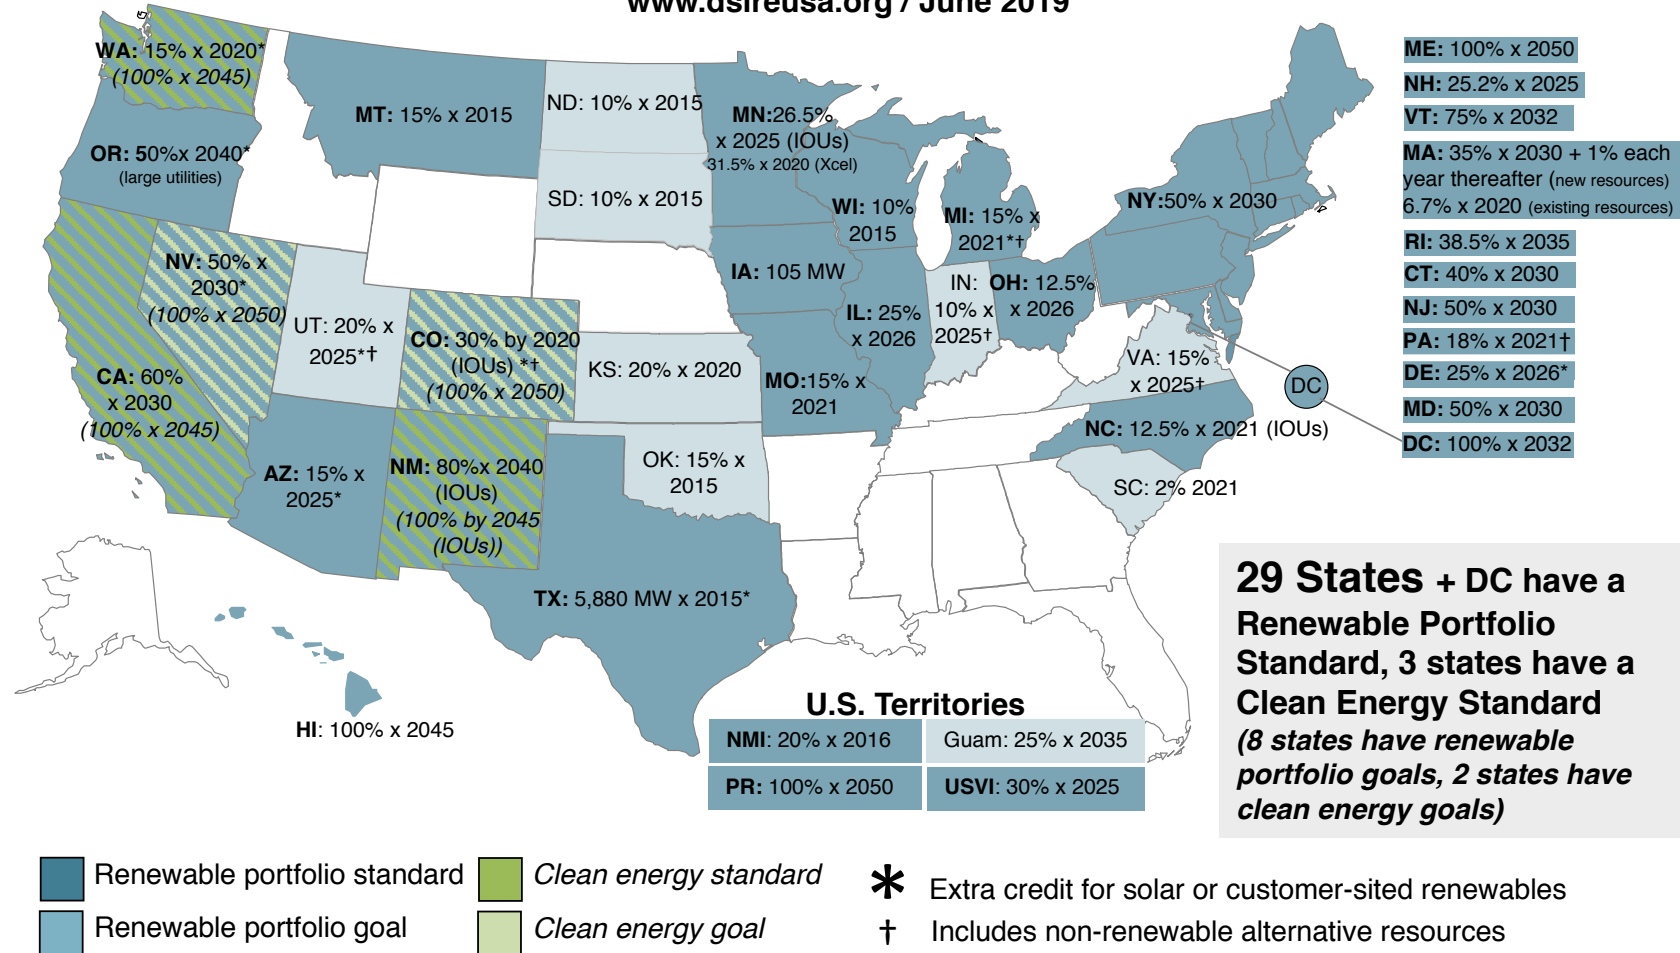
www.dsireusa.org / June 2019

WA: 15% x 2020* (100% x 2045)

OR: 50%x 2040* (large utilities)

MT: 15% x 2015

ND: 10% x 2015

MN:26.5% x 2025 (IOUs) 31.5% x 2020 (Xcel)

SD: 10% x 2015

WI: 10% 2015

MI: 15% x 2021*†

NY:50% x 2030

ME: 100% x 2050

NH: 25.2% x 2025

VT: 75% x 2032

MA: 35% x 2030 + 1% each year thereafter (new resources) 6.7% x 2020 (existing resources)

RI: 38.5% x 2035

CT: 40% x 2030

NJ: 50% x 2030

PA: 18% x 2021†

DE: 25% x 2026*

MD: 50% x 2030

DC: 100% x 2032

DC

NV: 50% x 2030* (100% x 2050)

UT: 20% x 2025*†

CO: 30% by 2020 (IOUs) *† (100% x 2050)

KS: 20% x 2020

IA: 105 MW

IL: 25% x 2026

IN: 10% x 2025†

OH: 12.5% x 2026

VA: 15% x 2025†

CA: 60% x 2030 (100% x 2045)

MO:15% x 2021

AZ: 15% x 2025*

NM: 80%x 2040 (IOUs) (100% by 2045 (IOUs))

OK: 15% x 2015

NC: 12.5% x 2021 (IOUs)

SC: 2% 2021

TX: 5,880 MW x 2015*

HI: 100% x 2045

U.S. Territories

| NMI: 20% x 2016 | Guam: 25% x 2035 |
|---|---|
| PR: 100% x 2050 | USVI: 30% x 2025 |

29 States + DC have a Renewable Portfolio Standard, 3 states have a Clean Energy Standard (8 states have renewable portfolio goals, 2 states have clean energy goals)

Renewable portfolio standard

Renewable portfolio goal

Clean energy standard

Clean energy goal

* Extra credit for solar or customer-sited renewables

† Includes non-renewable alternative resources